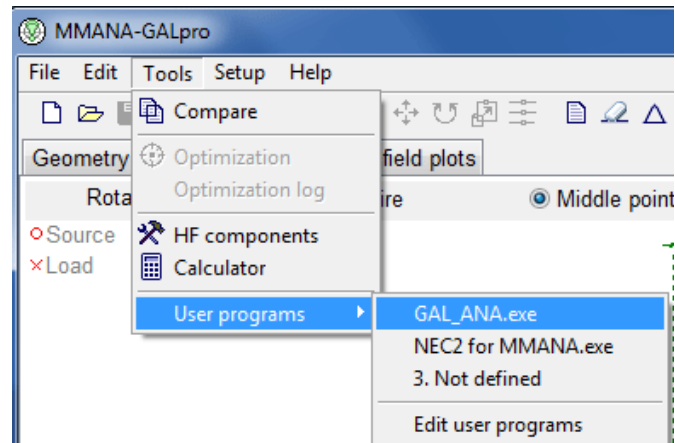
MMANA-GALpro

File Edit Tools Setup Help

Compare

Optimization

Optimization log

HF components

Calculator

User programs

GAL_ANA.exe

NEC2 for MMANA.exe

3. Not defined

Edit user programs

Geometry

field plots

Rota

ire

Middle point

Source

Load